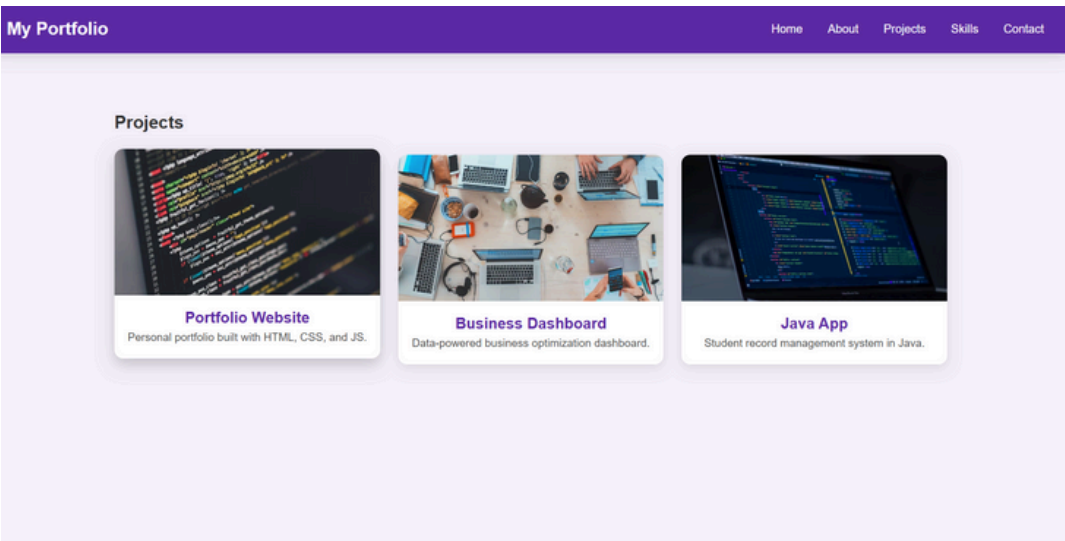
My Portfolio

Home About Projects Skills Contact

Projects

Portfolio Website
Personal portfolio built with HTML, CSS, and JS.

Business Dashboard
Data-powered business optimization dashboard.

Java App
Student record management system in Java.